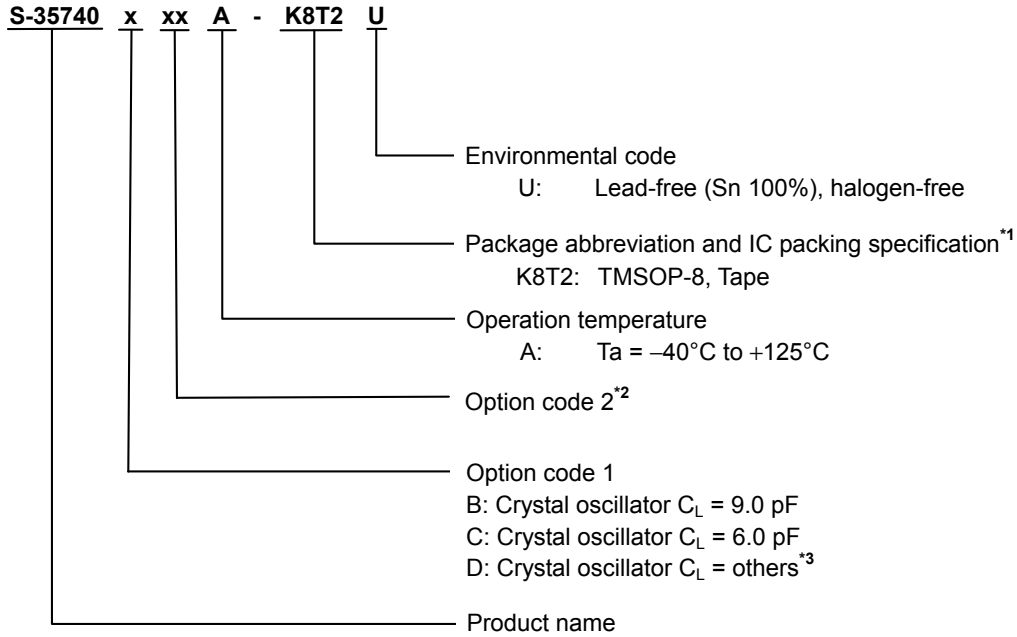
S-35740 x xx A - K8T2 U

Environmental code
U: Lead-free (Sn 100%), halogen-free

Package abbreviation and IC packing specification$^{*1}$
K8T2: TMSOP-8, Tape

Operation temperature
A: Ta = −40°C to +125°C

Option code 2$^{*2}$

Option code 1
B: Crystal oscillator $C_L$ = 9.0 pF
C: Crystal oscillator $C_L$ = 6.0 pF
D: Crystal oscillator $C_L$ = others$^{*3}$

Product name